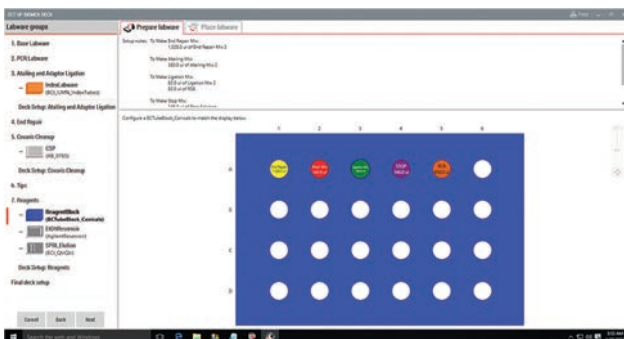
SET UP DENMEX DECK

Labware groups

1. Base Labware

2. PCR Labware

3. Atailing and Adaptor Ligation

IndexLabware
(BCI_LMPA_IndexPlates)

Deck Setup: Atailing and Adaptor Ligation

4. End Repair

5. Covaris Cleanup

CSP
(AB_0765)

Deck Setup: Covaris Cleanup

6. Tips

7. Reagents

ReagentBlock
(BCTubeBlock_Covtats)

DKNReservoir
(AgilentReservoir)

SPRI_Elution
(BCI_QinQtrt)

Deck Setup: Reagents

Final deck setup

Cancel Back Next

Prepare labware Place labware

Setup notes: To Make End Repair Mix:
1,520.0 ul of End Repair Mix 2

To Make Atailing Mix:
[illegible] ul of Atailing Mix 2

To Make Ligation Mix:
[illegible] ul of Ligation Mix 2
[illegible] ul of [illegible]

To Make Stop Mix:
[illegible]

Configure a BCTubeBlock_Covtats to match the display below.

1 2 3 4 5 6

A

B

C

D

Type here to search